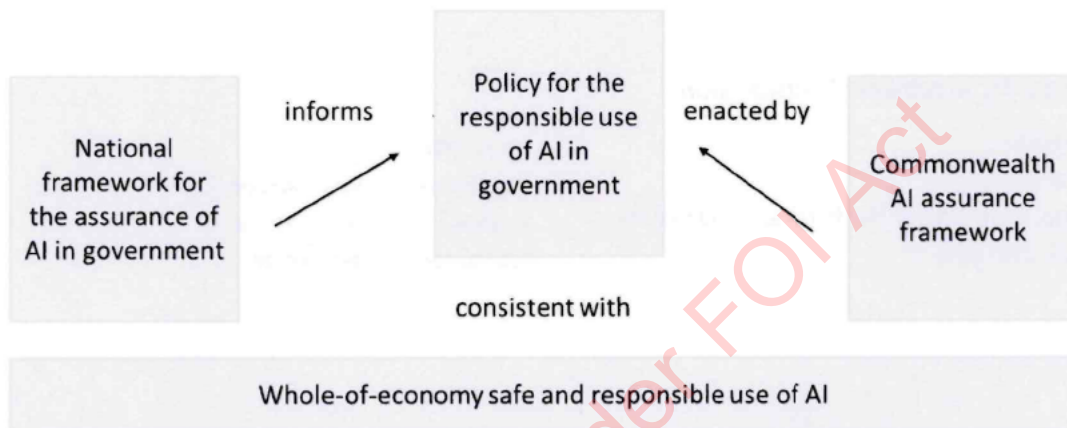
National framework for the assurance of AI in government

informs

Policy for the responsible use of AI in government

enacted by

Commonwealth AI assurance framework

consistent with

Whole-of-economy safe and responsible use of AI

der FOI Act